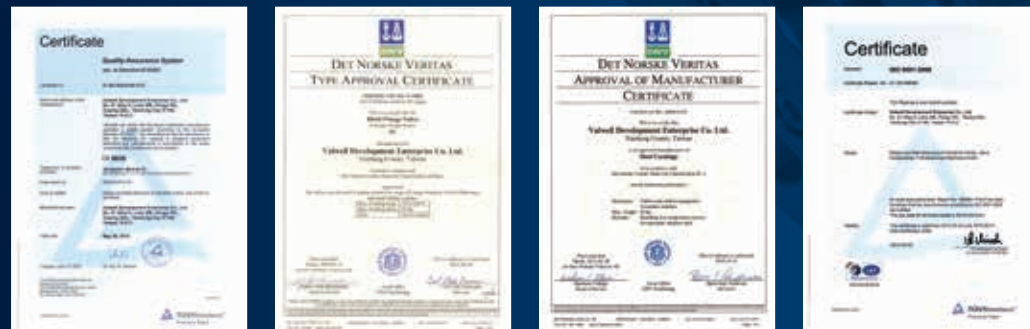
Certificate

Quality Assurance System

Valwell Development Enterprise Co., Ltd.

DET NORSKE VERITAS
TYPE APPROVAL CERTIFICATE

Valwell Development Enterprise Co. Ltd.

DET NORSKE VERITAS
APPROVAL OF MANUFACTURER
CERTIFICATE

Valwell Development Enterprise Co. Ltd.

Steel Castings

Certificate

ISO 9001:2008

Valwell Development Enterprise Co., Ltd.